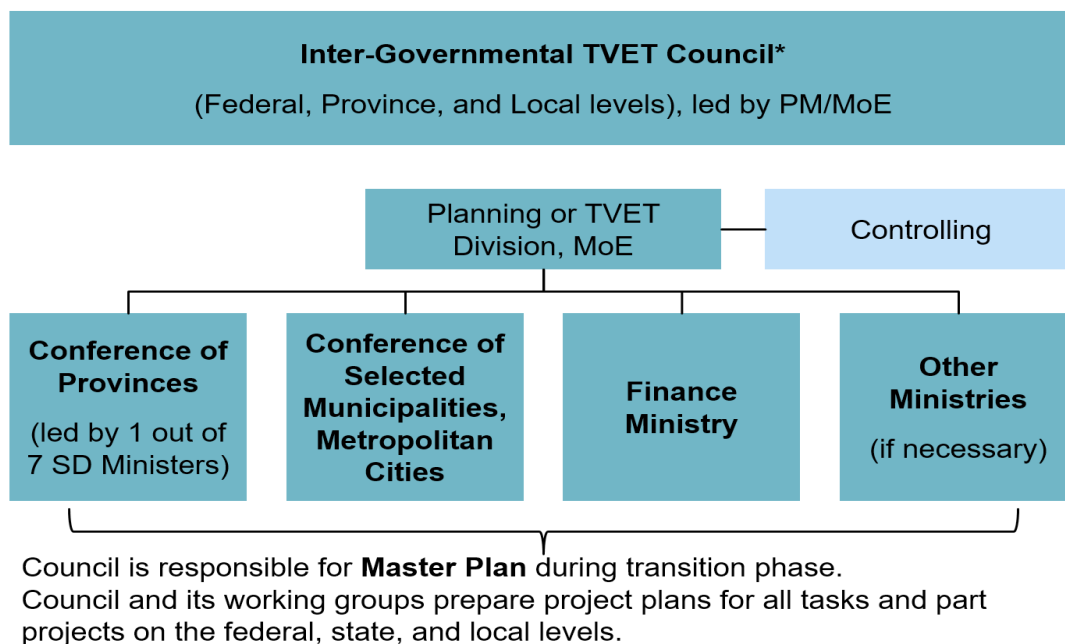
**Inter-Governmental TVET Council***

(Federal, Province, and Local levels), led by PM/MoE

Planning or TVET Division, MoE

Controlling

**Conference of Provinces**

(led by 1 out of 7 SD Ministers)

**Conference of Selected Municipalities, Metropolitan Cities**

**Finance Ministry**

**Other Ministries**

(if necessary)

Council is responsible for **Master Plan** during transition phase.
Council and its working groups prepare project plans for all tasks and part projects on the federal, state, and local levels.